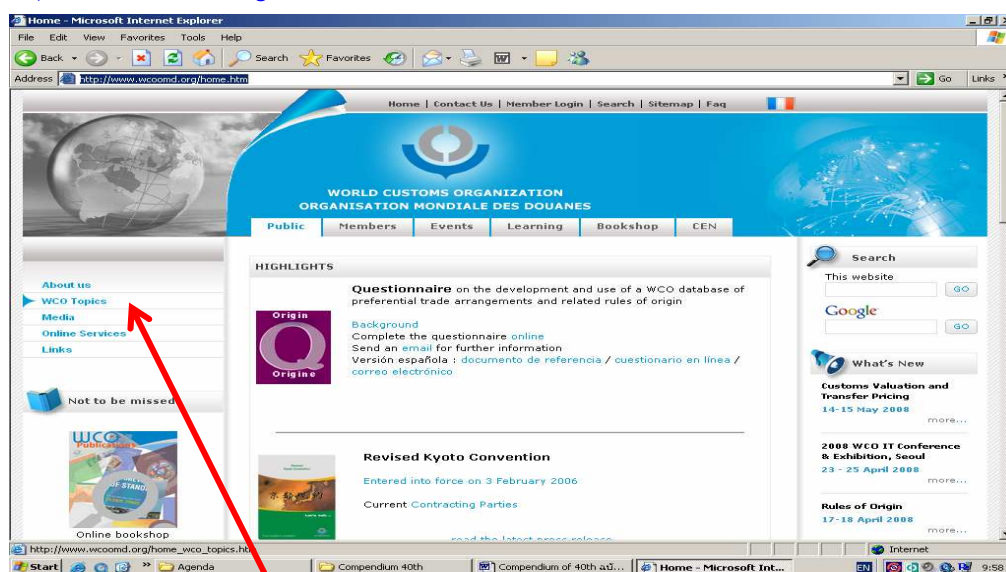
Home - Microsoft Internet Explorer

File Edit View Favorites Tools Help

Back Search Favorites

Address http://www.wcoomd.org/home.htm Go Links

Home | Contact Us | Member Login | Search | Sitemap | Faq

WORLD CUSTOMS ORGANIZATION
ORGANISATION MONDIALE DES DOUANES

Public | Members | Events | Learning | Bookshop | CEN

About us
WCO Topics
Media
Online Services
Links

Not to be missed

WCO Publications

Online bookshop

HIGHLIGHTS

Origin
Q
Origine

Questionnaire on the development and use of a WCO database of preferential trade arrangements and related rules of origin

Background
Complete the questionnaire online
Send an email for further information
Versión española : documento de referencia / cuestionario en línea / correo electrónico

Revised Kyoto Convention

Entered into force on 3 February 2006

Current Contracting Parties

read the latest press release

Search
This website
GO
Google
GO

What's New

Customs Valuation and Transfer Pricing
14-15 May 2008
more...

2008 WCO IT Conference & Exhibition, Seoul
23 - 25 April 2008
more...

Rules of Origin
17-18 April 2008
more...

http://www.wcoomd.org/home_wco_topics.htm Internet

Start Agenda Compendium 40th Compendium of 40th ฉบั... Home - Microsoft Int... EN 9:58